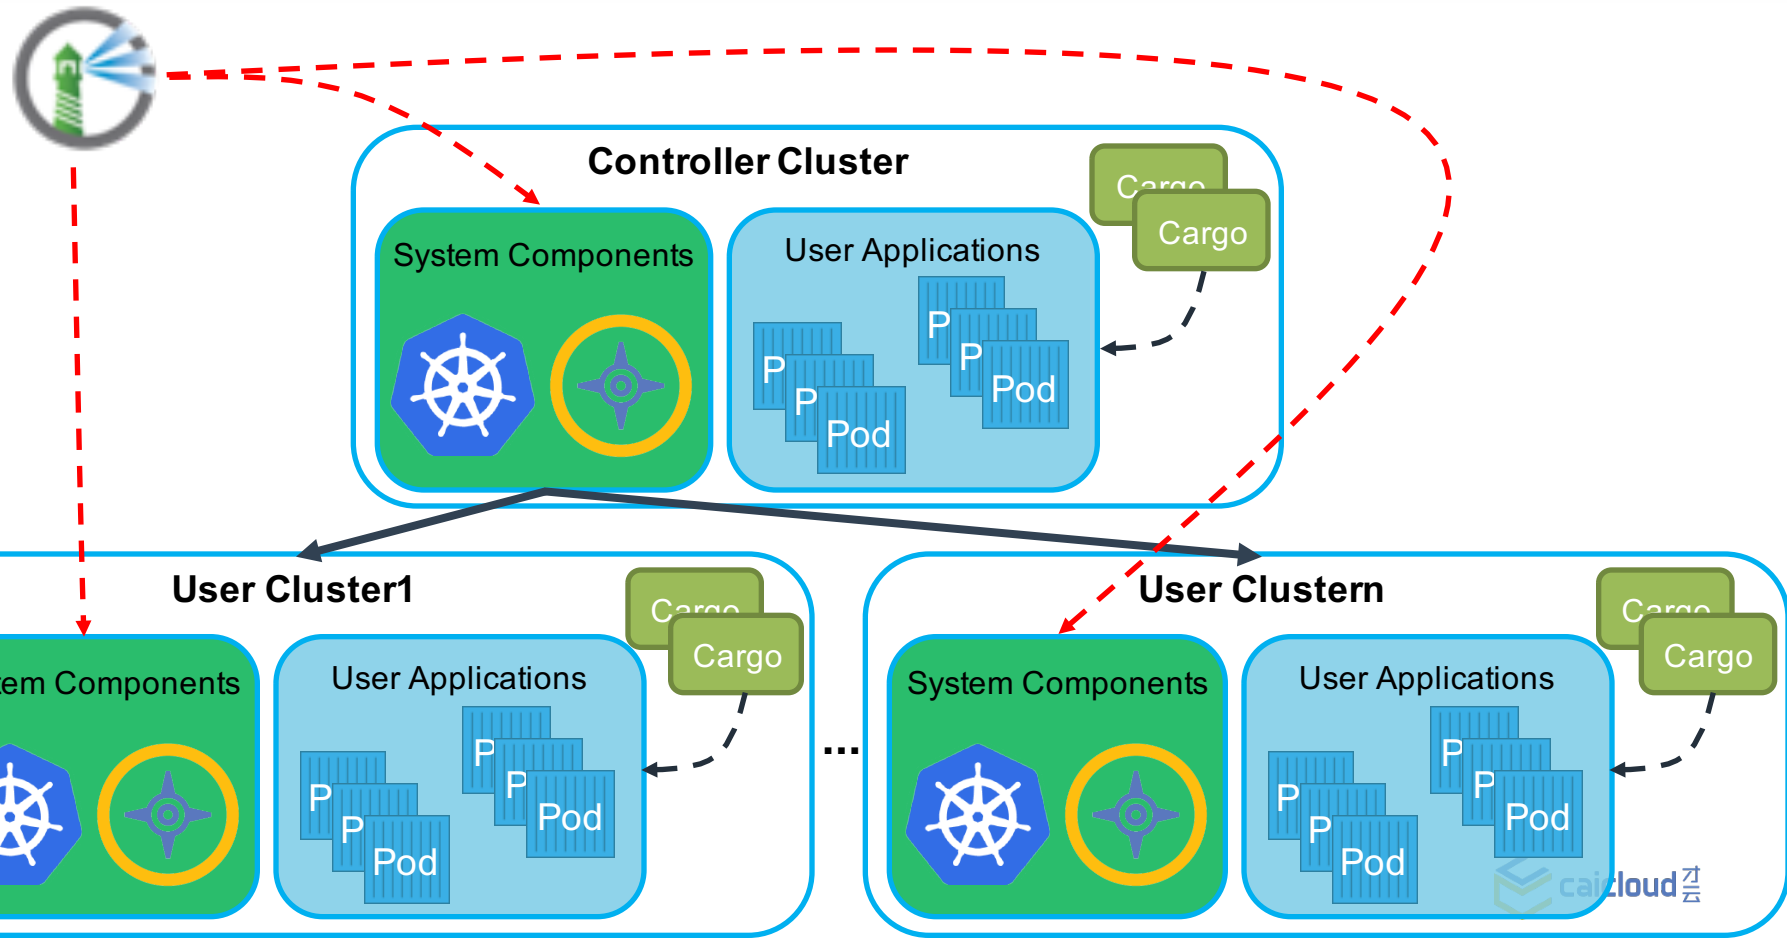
Controller Cluster

Cargo

Cargo

System Components

User Applications

P

P

Pod

P

P

Pod

User Cluster1

Cargo

Cargo

tem Components

User Applications

P

P

Pod

P

P

Pod

...

User Clustern

Cargo

Cargo

System Components

User Applications

P

P

Pod

P

P

Pod

caicloud 才云